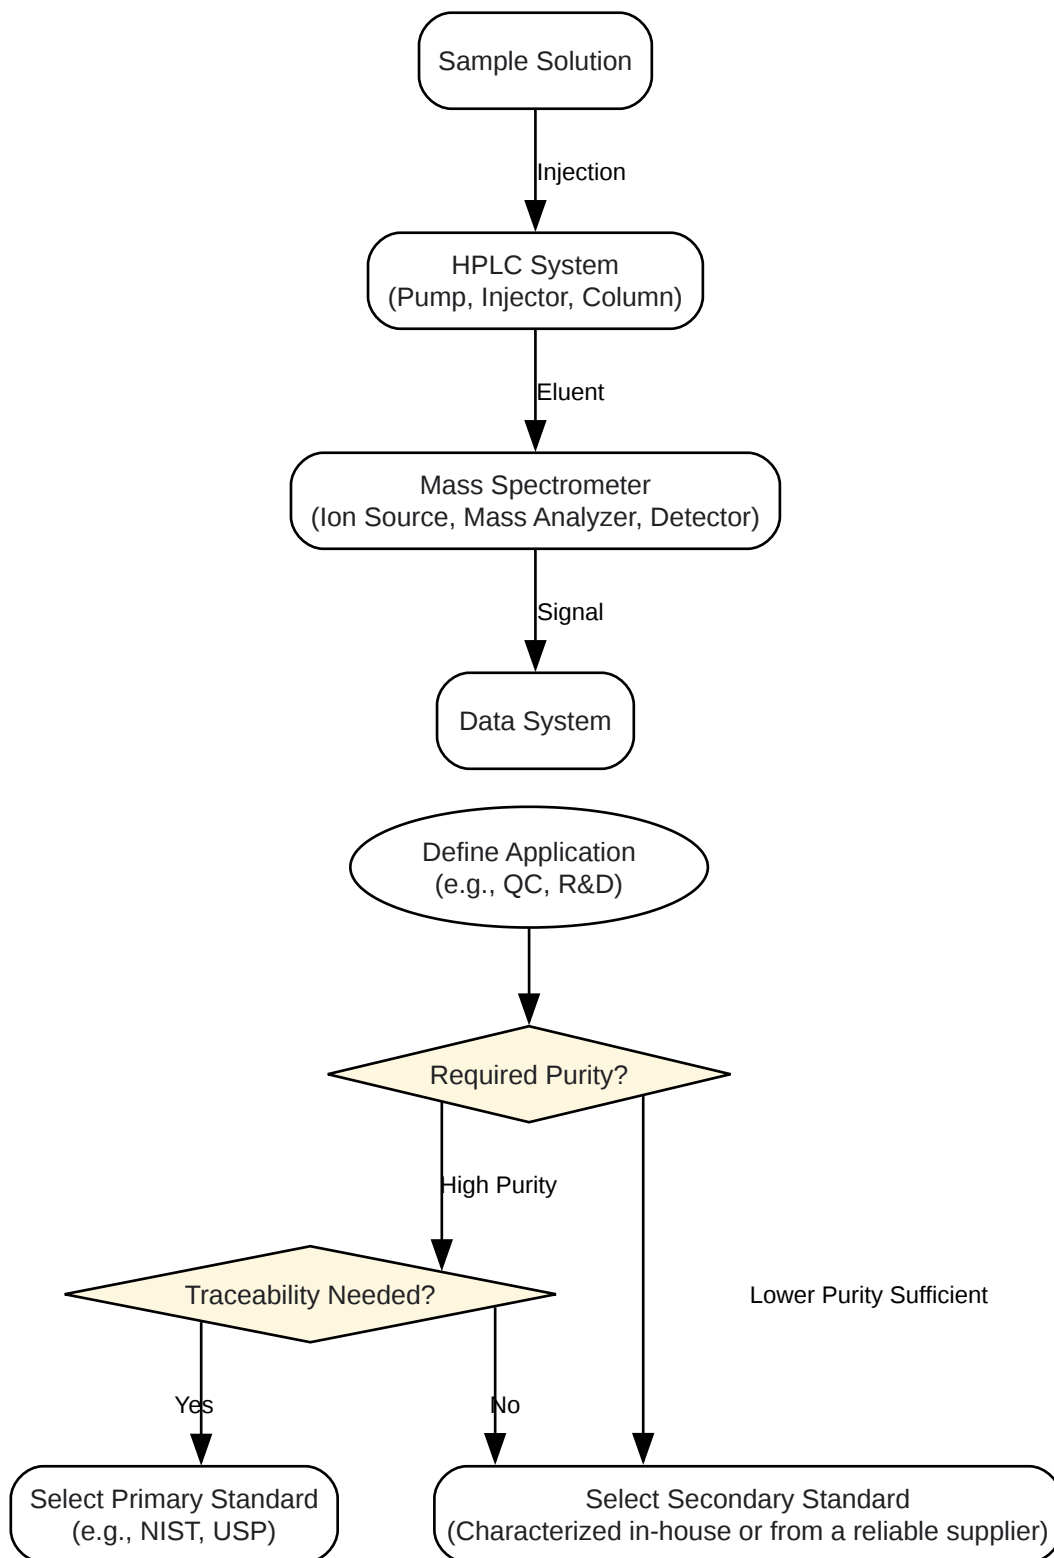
Sample Solution

Injection

HPLC System
(Pump, Injector, Column)

Eluent

Mass Spectrometer
(Ion Source, Mass Analyzer, Detector)

Signal

Data System

Define Application
(e.g., QC, R&D)

Required Purity?

High Purity

Lower Purity Sufficient

Traceability Needed?

Yes

No

Select Primary Standard
(e.g., NIST, USP)

Select Secondary Standard
(Characterized in-house or from a reliable supplier)